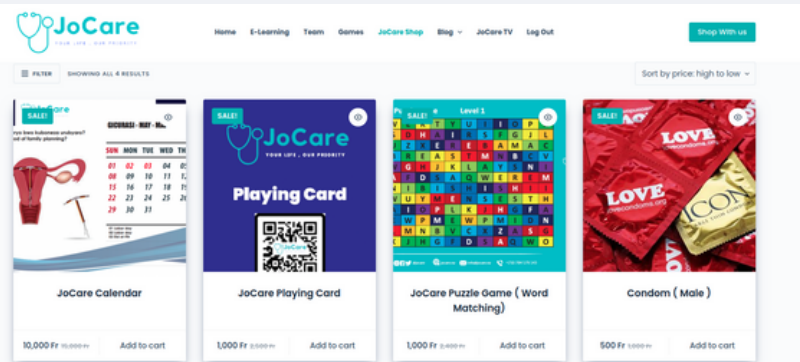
JoCare
YOUR LIFE , OUR PRIORITY

Home E-Learning Team Games JoCare Shop Blog JoCare TV Log Out

Shop With us

FILTER SHOWING ALL 4 RESULTS

Sort by price: high to low

SALE!
JoCare
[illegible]
GICURASI - MAY - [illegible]
MON TUE WED TH
01 02 03 04
08 09 10 11
15 16 17 18
22 23 24 25
29 30 31
JoCare Calendar
10,000 Fr 15,000 Fr Add to cart

SALE!
JoCare
YOUR LIFE , OUR PRIORITY
Playing Card
JoCare
JoCare Playing Card
1,000 Fr 2,500 Fr Add to cart

SALE!
Puzzle Level 1
JoCare Puzzle Game ( Word Matching)
1,000 Fr 2,400 Fr Add to cart

SALE!
LOVE
LOVE
ICON
Condom ( Male )
500 Fr 1,000 Fr Add to cart